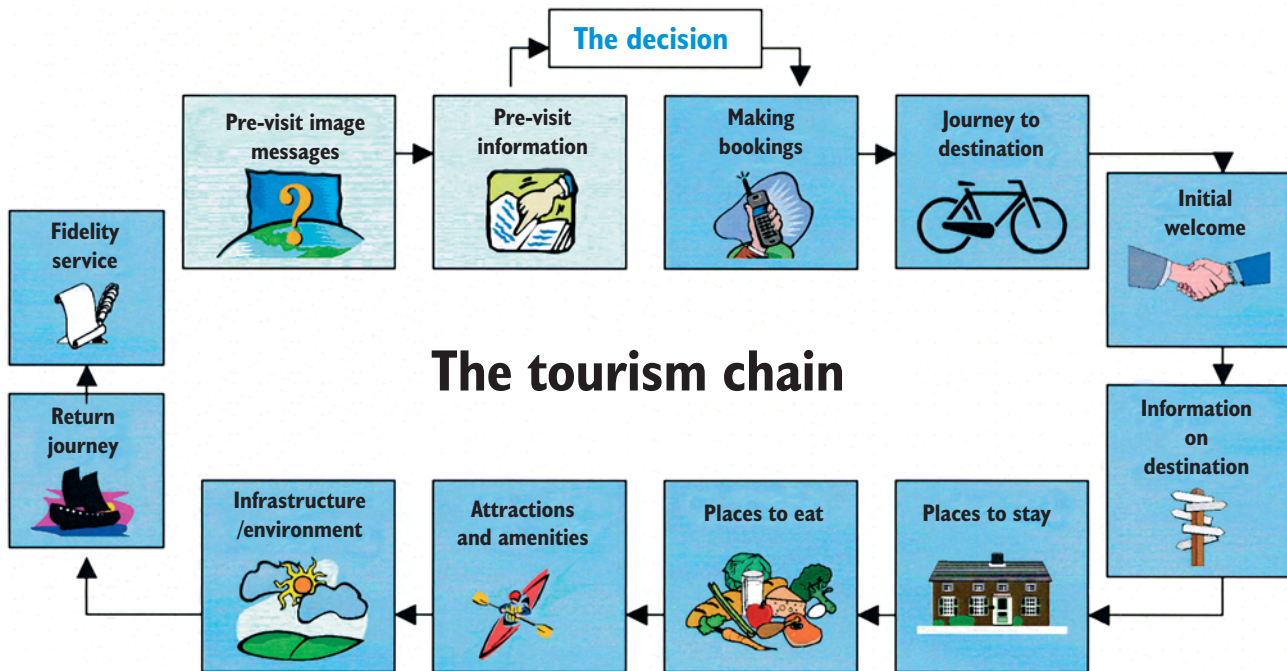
The decision

Pre-visit image messages

Pre-visit information

Making bookings

Journey to destination

Initial welcome

Information on destination

Places to stay

Places to eat

Attractions and amenities

Infrastructure /environment

Return journey

Fidelity service

The tourism chain